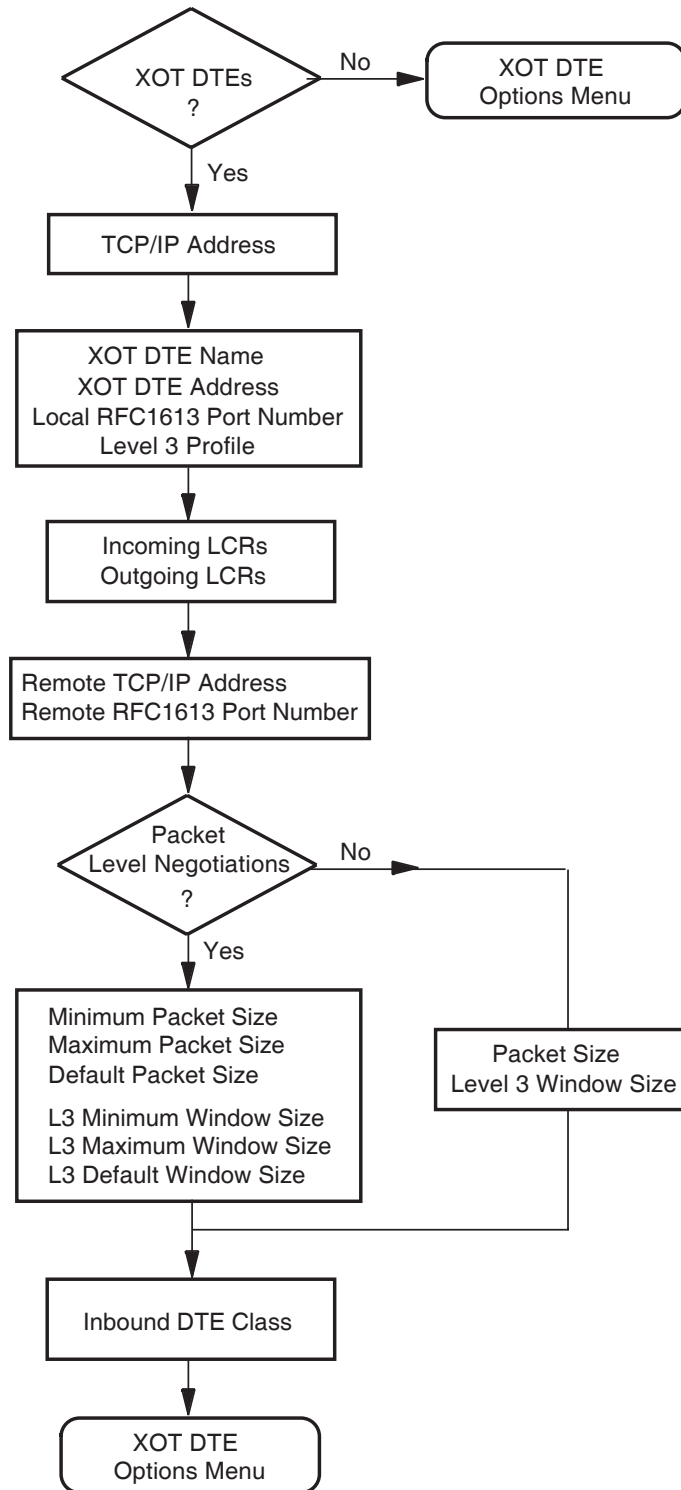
XOT DTEs
?

No

XOT DTE
Options Menu

Yes

TCP/IP Address

XOT DTE Name
XOT DTE Address
Local RFC1613 Port Number
Level 3 Profile

Incoming LCRs
Outgoing LCRs

Remote TCP/IP Address
Remote RFC1613 Port Number

Packet
Level Negotiations
?

No

Yes

Minimum Packet Size
Maximum Packet Size
Default Packet Size

L3 Minimum Window Size
L3 Maximum Window Size
L3 Default Window Size

Packet Size
Level 3 Window Size

Inbound DTE Class

XOT DTE
Options Menu